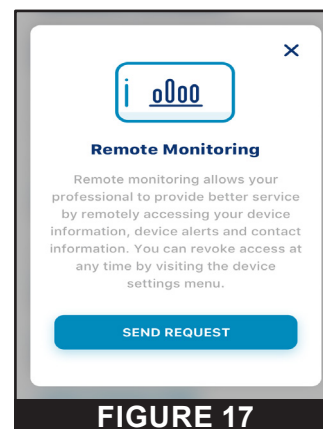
×

Remote Monitoring

Remote monitoring allows your professional to provide better service by remotely accessing your device information, device alerts and contact information. You can revoke access at any time by visiting the device settings menu.

SEND REQUEST

FIGURE 17